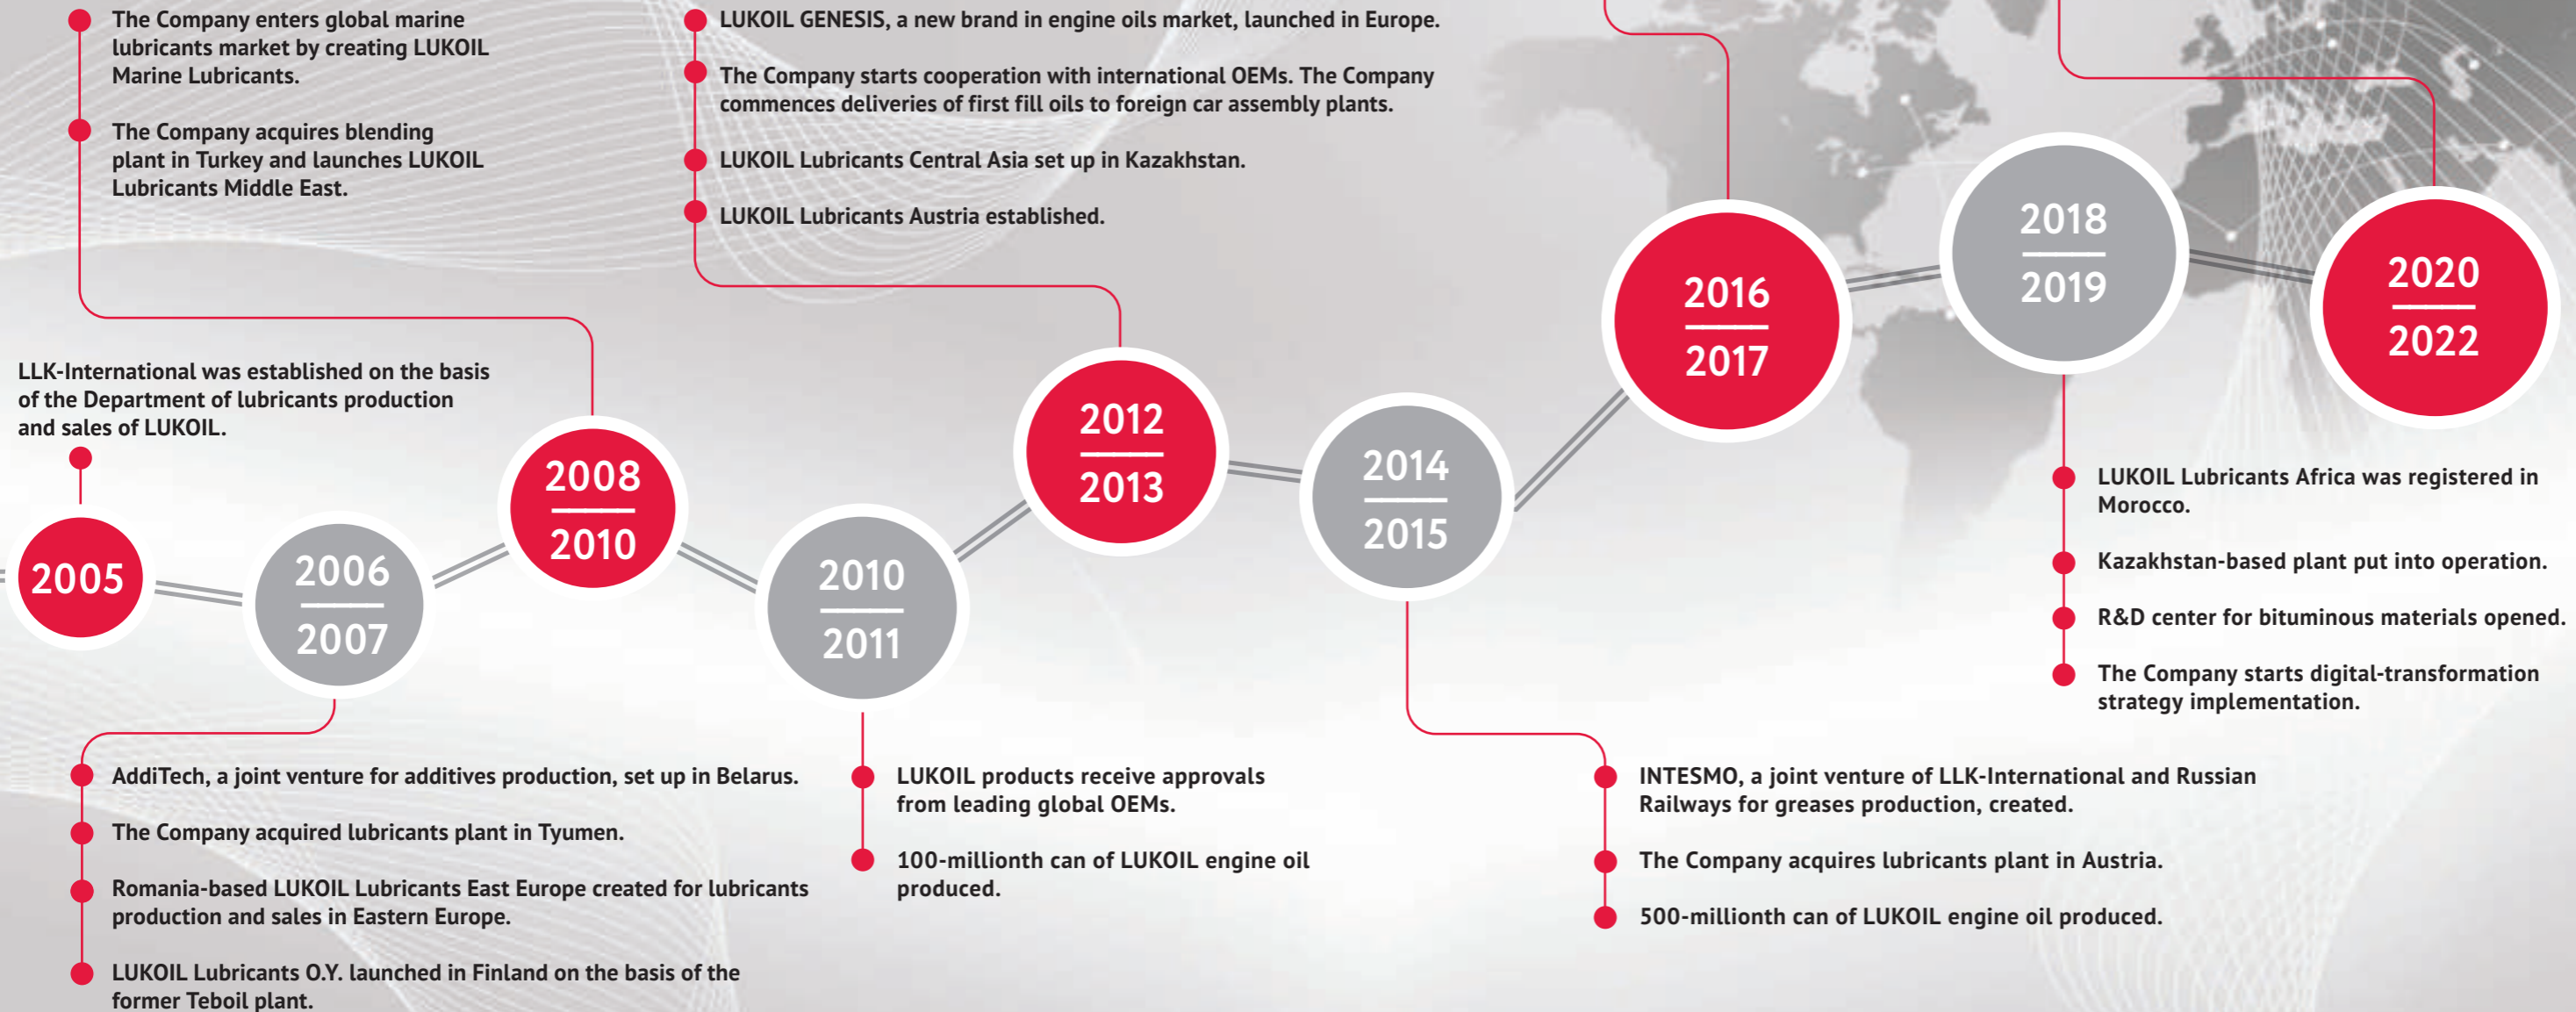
The Company enters global marine lubricants market by creating LUKOIL Marine Lubricants.

The Company acquires blending plant in Turkey and launches LUKOIL Lubricants Middle East.

LUKOIL GENESIS, a new brand in engine oils market, launched in Europe.

The Company starts cooperation with international OEMs. The Company commences deliveries of first fill oils to foreign car assembly plants.

LUKOIL Lubricants Central Asia set up in Kazakhstan.

LUKOIL Lubricants Austria established.

LLK-International was established on the basis of the Department of lubricants production and sales of LUKOIL.

2005

2006
2007

2008
2010

2010
2011

2012
2013

2014
2015

2016
2017

2018
2019

2020
2022

LUKOIL Lubricants Africa was registered in Morocco.

Kazakhstan-based plant put into operation.

R&D center for bituminous materials opened.

The Company starts digital-transformation strategy implementation.

AddiTech, a joint venture for additives production, set up in Belarus.

The Company acquired lubricants plant in Tyumen.

Romania-based LUKOIL Lubricants East Europe created for lubricants production and sales in Eastern Europe.

LUKOIL Lubricants O.Y. launched in Finland on the basis of the former Teboil plant.

LUKOIL products receive approvals from leading global OEMs.

100-millionth can of LUKOIL engine oil produced.

INTESMO, a joint venture of LLK-International and Russian Railways for greases production, created.

The Company acquires lubricants plant in Austria.

500-millionth can of LUKOIL engine oil produced.